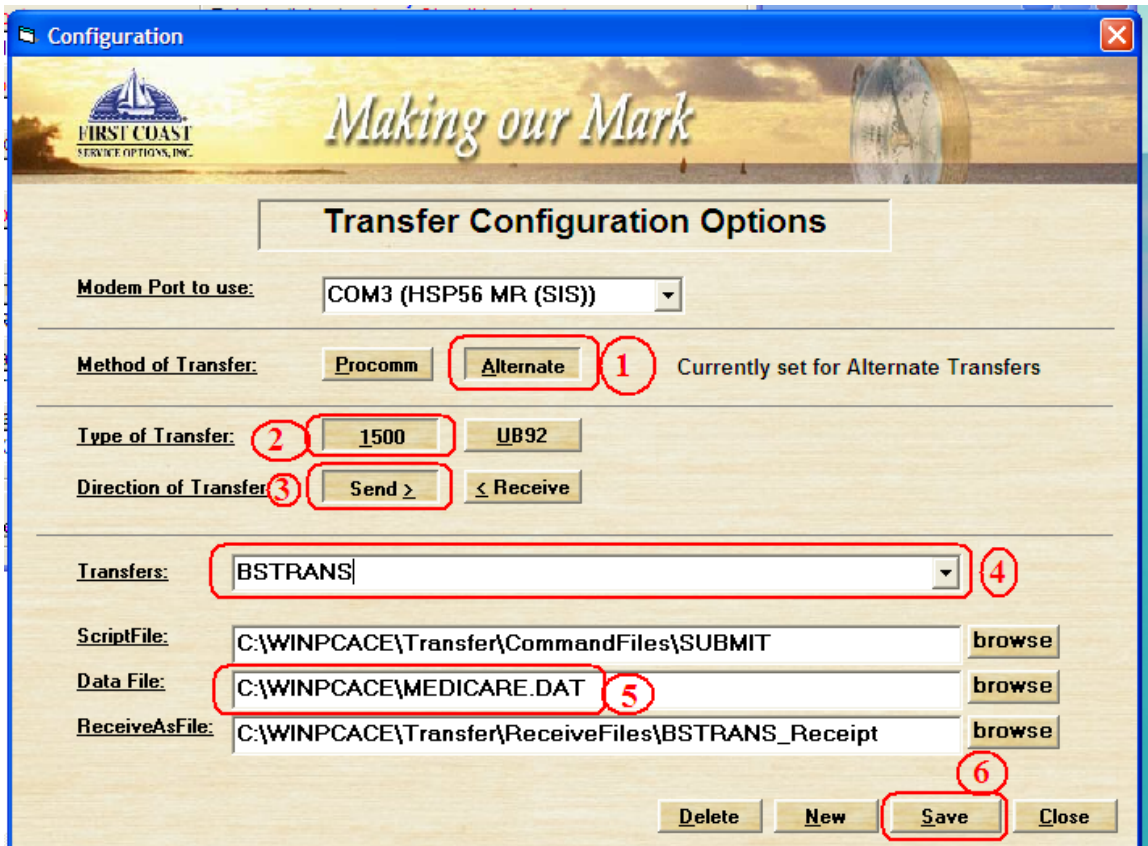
Configuration

FIRST COAST
SERVICE OPTIONS, INC.

Making our Mark

Transfer Configuration Options

Modem Port to use: COM3 (HSP56 MR (SIS))

Method of Transfer: Procomm Alternate 1 Currently set for Alternate Transfers

Type of Transfer: 2 1500 UB92

Direction of Transfer 3 Send > < Receive

Transfers: BSTRANS 4

ScriptFile: C:\WINPCACE\Transfer\CommandFiles\SUBMIT browse

Data File: C:\WINPCACE\MEDICARE.DAT 5 browse

ReceiveAsFile: C:\WINPCACE\Transfer\ReceiveFiles\BSTRANS_Receipt browse

6

Delete New Save Close